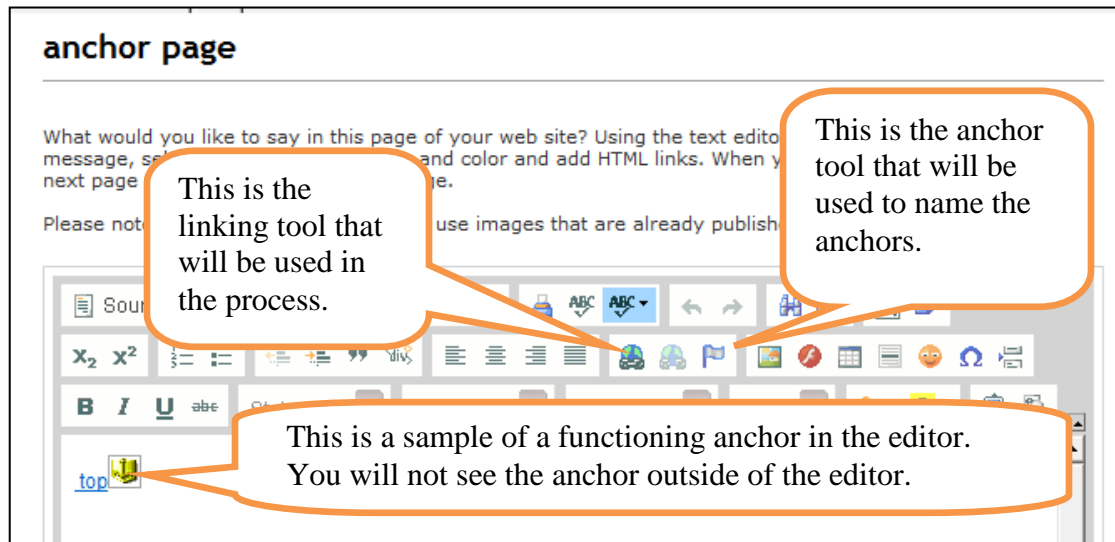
anchor page

What would you like to say in this page of your web site? Using the text edito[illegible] message, se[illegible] and color and add HTML links. When y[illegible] next page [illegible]e.

Please not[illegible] use images that are already publish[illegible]

This is the linking tool that will be used in the process.

This is the anchor tool that will be used to name the anchors.

Sou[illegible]

$x_2$ $x^2$

B I U abc

This is a sample of a functioning anchor in the editor. You will not see the anchor outside of the editor.

top